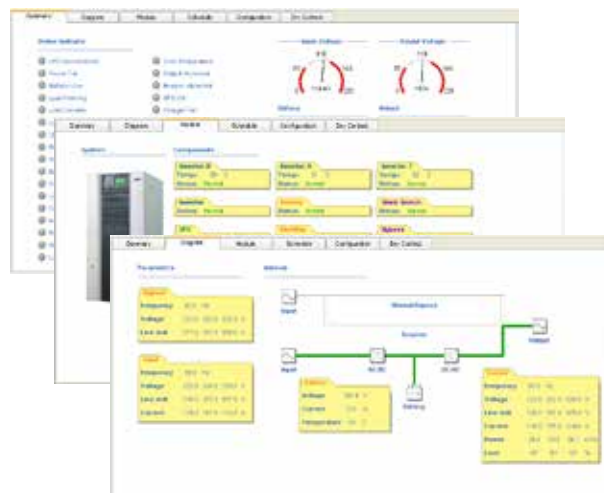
Summary | Diagram | Module | Schedule | Configuration | Dry Contact

Status Indicator

Input Voltage

Output Voltage

Summary | Diagram | Module | Schedule | Configuration | Dry Contact

System

Components

Summary | Diagram | Module | Schedule | Configuration | Dry Contact

Parameters

Network

Input

Output

Battery

Frequency

Voltage

Line volt

Current

Temperature

Power

Load

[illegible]